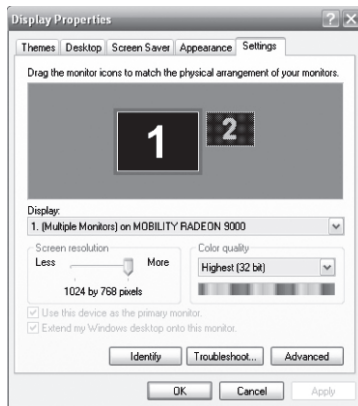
Display Properties

Themes | Desktop | Screen Saver | Appearance | Settings

Drag the monitor icons to match the physical arrangement of your monitors.

1
2

Display:
1. (Multiple Monitors) on MOBILITY RADEON 9000

Screen resolution
Less
More
1024 by 768 pixels

Color quality
Highest (32 bit)

Use this device as the primary monitor.
Extend my Windows desktop onto this monitor.

Identify
Troubleshoot...
Advanced

OK
Cancel
Apply